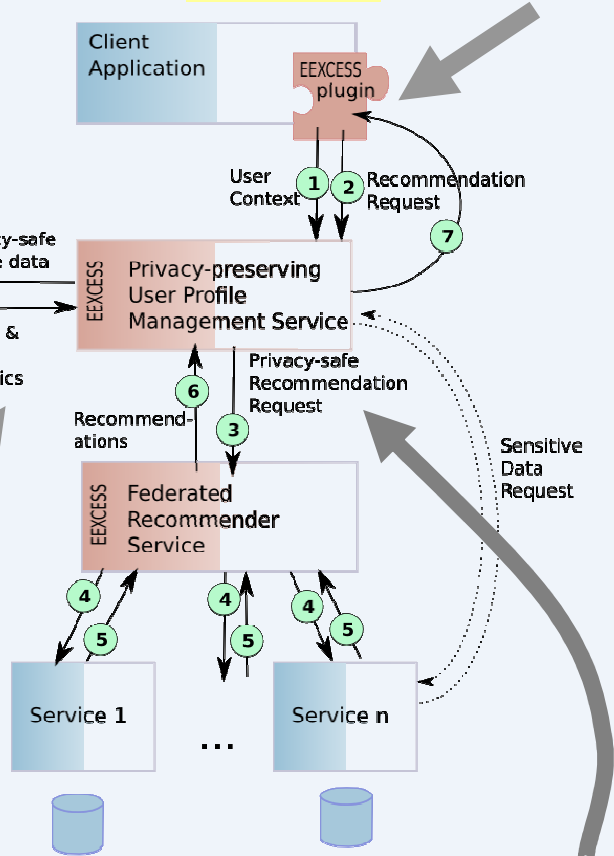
Client Application

EEXCESS plugin

User Context

1

2

Recommendation Request

7

cy-safe
e data

EEXCESS

Privacy-preserving User Profile Management Service

&

ics

6

Privacy-safe Recommendation Request

Recommendations

3

Sensitive Data Request

EEXCESS

Federated Recommender Service

4

5

4

5

4

5

Service 1

...

Service n